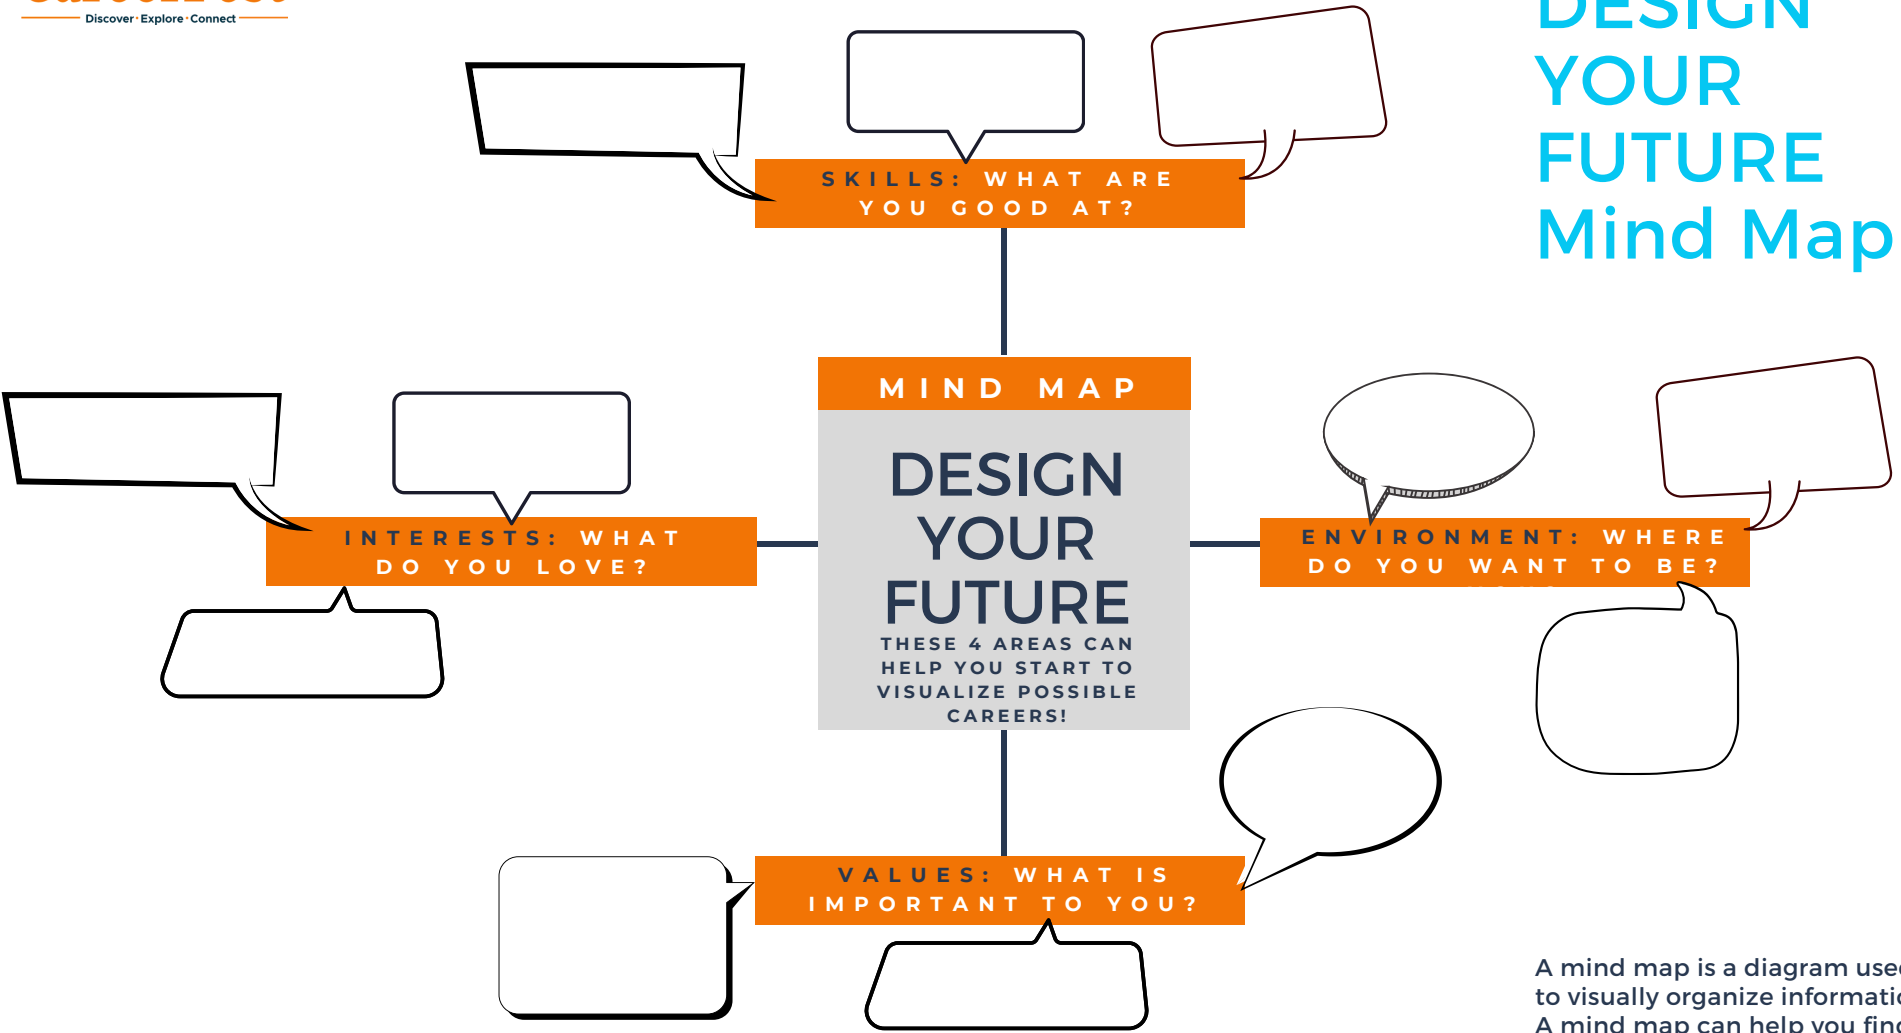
Discover · Explore · Connect

DESIGN YOUR FUTURE Mind Map

SKILLS: WHAT ARE YOU GOOD AT?

MIND MAP

DESIGN YOUR FUTURE

THESE 4 AREAS CAN HELP YOU START TO VISUALIZE POSSIBLE CAREERS!

INTERESTS: WHAT DO YOU LOVE?

ENVIRONMENT: WHERE DO YOU WANT TO BE?

VALUES: WHAT IS IMPORTANT TO YOU?

A mind map is a diagram use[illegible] to visually organize informati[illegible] A mind map can help you fin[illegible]